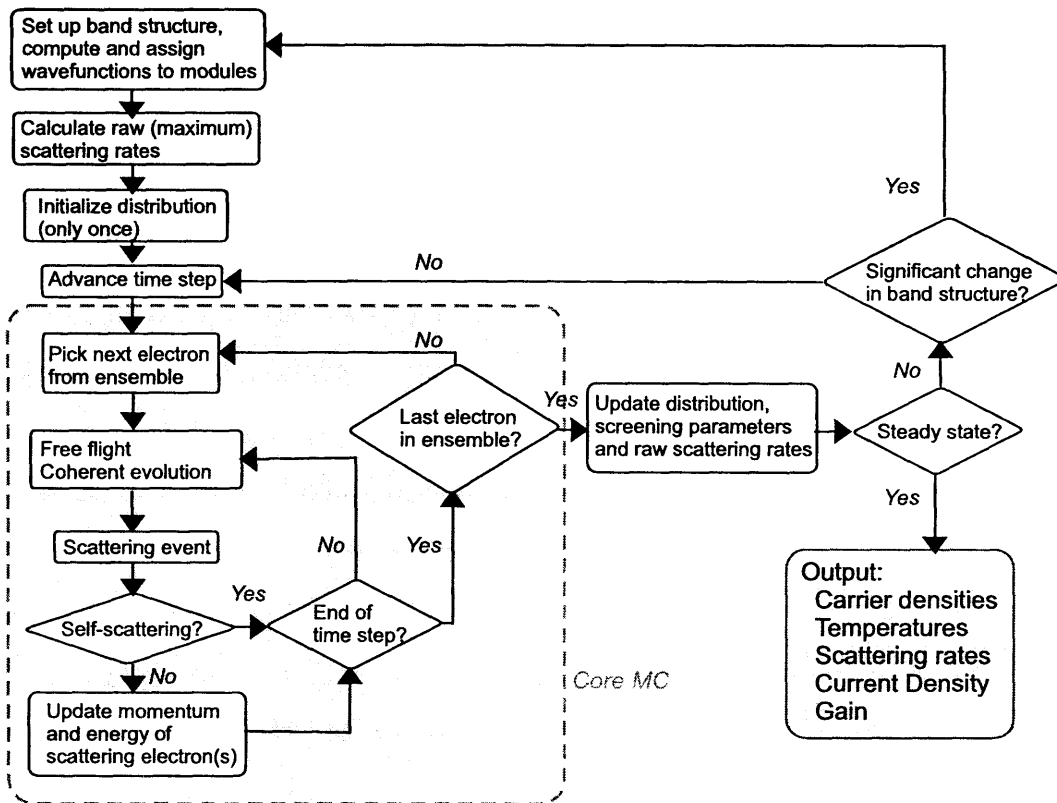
Set up band structure, compute and assign wavefunctions to modules

Calculate raw (maximum) scattering rates

Initialize distribution (only once)

Advance time step

No

Yes

Significant change in band structure?

Pick next electron from ensemble

No

Last electron in ensemble?

Yes

Update distribution, screening parameters and raw scattering rates

Steady state?

No

Free flight Coherent evolution

Scattering event

No

Yes

Yes

Yes

Self-scattering?

End of time step?

No

Update momentum and energy of scattering electron(s)

Core MC

Output:
Carrier densities
Temperatures
Scattering rates
Current Density
Gain